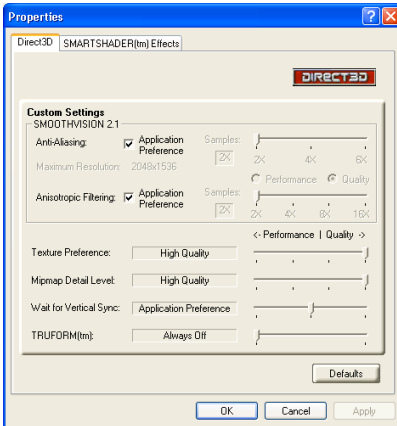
Properties

Direct3D | SMARTSHADER(tm) Effects

DIRECT3D

Custom Settings

SMOOTHVISION 2.1

Anti-Aliasing: Application Preference

Samples: 2X

2X 4X 6X

Maximum Resolution: 2048x1536

Performance Quality

Anisotropic Filtering: Application Preference

Samples: 2X

2X 4X 8X 16X

<- Performance | Quality ->

Texture Preference: High Quality

Mipmap Detail Level: High Quality

Wait for Vertical Sync: Application Preference

TRUFORM(tm): Always Off

Defaults

OK Cancel Apply